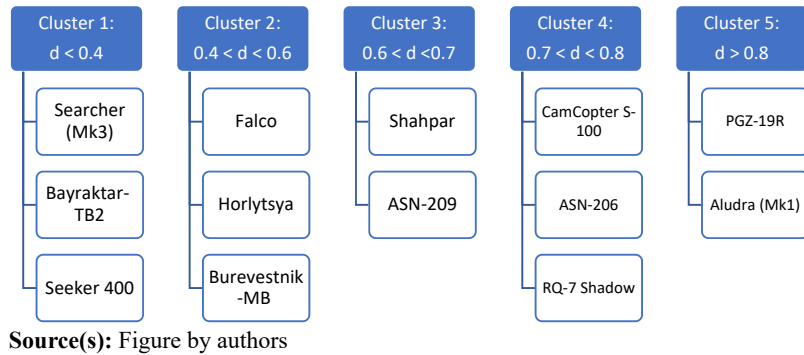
Cluster 1:
d < 0.4

Searcher (Mk3)

Bayraktar-TB2

Seeker 400

Cluster 2:
0.4 < d < 0.6

Falco

Horlytsya

Burevestnik-MB

Cluster 3:
0.6 < d <0.7

Shahpar

ASN-209

Cluster 4:
0.7 < d < 0.8

CamCopter S-100

ASN-206

RQ-7 Shadow

Cluster 5:
d > 0.8

PGZ-19R

Aludra (Mk1)

**Source(s):** Figure by authors